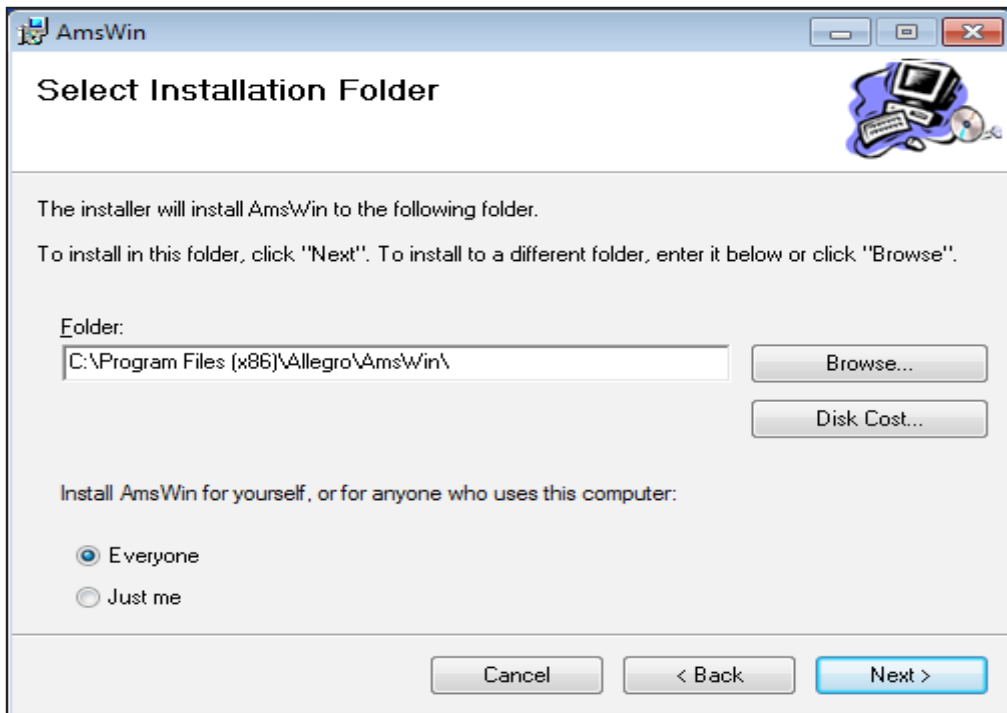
AmsWin

Select Installation Folder

The installer will install AmsWin to the following folder.

To install in this folder, click "Next". To install to a different folder, enter it below or click "Browse".

Folder:

C:\Program Files (x86)\Allegro\AmsWin\

Browse...

Disk Cost...

Install AmsWin for yourself, or for anyone who uses this computer:

Everyone

Just me

Cancel

< Back

Next >